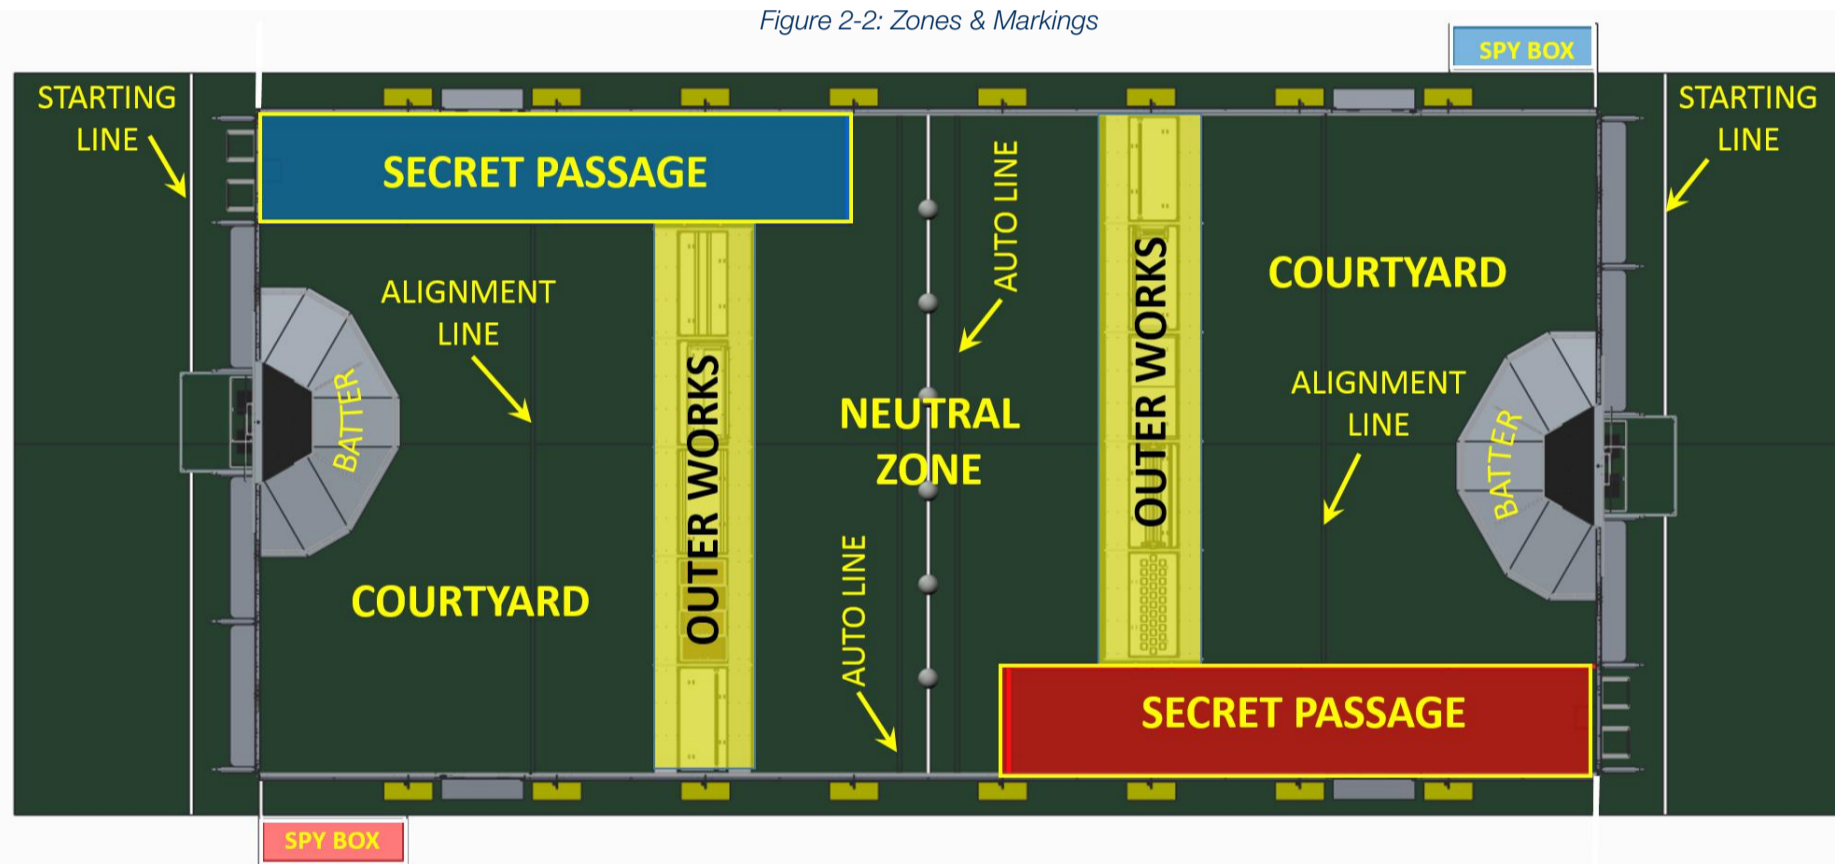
Figure 2-2: Zones & Markings

SPY BOX

STARTING LINE

SECRET PASSAGE

AUTO LINE

STARTING LINE

COURTYARD

ALIGNMENT LINE

BATTER

OUTER WORKS

NEUTRAL ZONE

OUTER WORKS

ALIGNMENT LINE

BATTER

COURTYARD

AUTO LINE

SECRET PASSAGE

SPY BOX